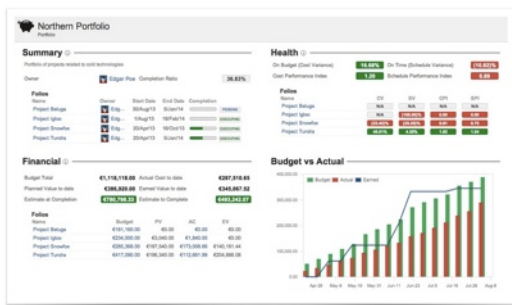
Northern Portfolio
Portfolio

Summary
Portfolio of projects related to cold technologies
Owner Edgar Poe Completion Ratio 36.83%

Folios
| Name | Owner | Start Date | End Date | Completion |
|---|---|---|---|---|
| Project Beluga | Edg... | 25/Apr/15 | 5/Jan/16 | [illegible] |
| Project Igloo | Edg... | 1/Aug/15 | 5/Jan/16 | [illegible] |
| Project Snowfox | Edg... | 29/Apr/15 | 26/Oct/15 | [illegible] |
| Project Tundra | Edg... | 25/Apr/15 | 5/Jan/16 | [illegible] |

Health
On Budget (Cost Variance) 16.68% On Time (Schedule Variance) (16.62)%
Cost Performance Index 1.20 Schedule Performance Index 0.89

Folios
| Name | CV | SV | CPI | SPI |
|---|---|---|---|---|
| Project Beluga | N/A | N/A | N/A | N/A |
| Project Igloo | N/A | (100.00)% | 0.00 | 0.00 |
| Project Snowfox | (26.90)% | (34.48)% | 0.79 | 0.66 |
| Project Tundra | 46.07% | 4.08% | 1.85 | 1.04 |

Financial
Budget Total €1,118,118.00 Actual Cost to date €297,510.65
Planned Value to date €386,920.00 Earned Value to date €345,867.52
Estimate at Completion €790,796.33 Estimate to Complete €493,242.07

Folios
| Name | Budget | PV | AC | EV |
|---|---|---|---|---|
| Project Beluga | €161,160.00 | €0.00 | €0.00 | €0.00 |
| Project Igloo | €234,500.00 | €3,540.00 | €1,840.00 | €0.00 |
| Project Snowfox | €305,368.00 | €167,540.00 | €173,008.95 | €140,151.42 |
| Project Tundra | €417,090.00 | €216,345.00 | €112,661.66 | €204,866.00 |

Budget vs Actual
Budget Actual Earned
400,000.00
300,000.00
200,000.00
100,000.00
Apr 06 May 06 May 26 Jun 11 Jun 22 Jul 6 Jul 20 Aug 6